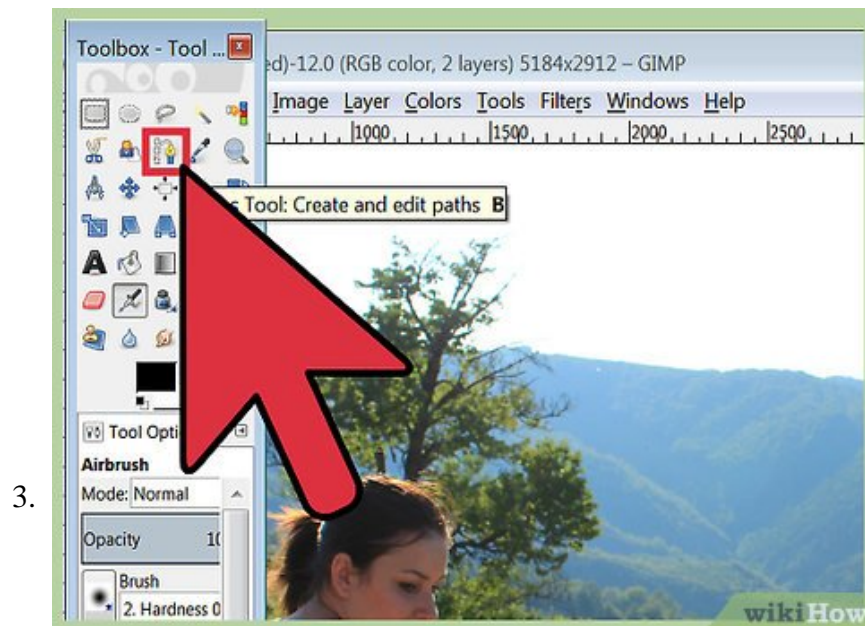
3.

Toolbox - Tool ...

ed)-12.0 (RGB color, 2 layers) 5184x2912 – GIMP

Image Layer Colors Tools Filters Windows Help

1000 1500 2000 2500

s Tool: Create and edit paths B

Tool Opti

Airbrush

Mode: Normal

Opacity 10

Brush

2. Hardness 0

wikiHow